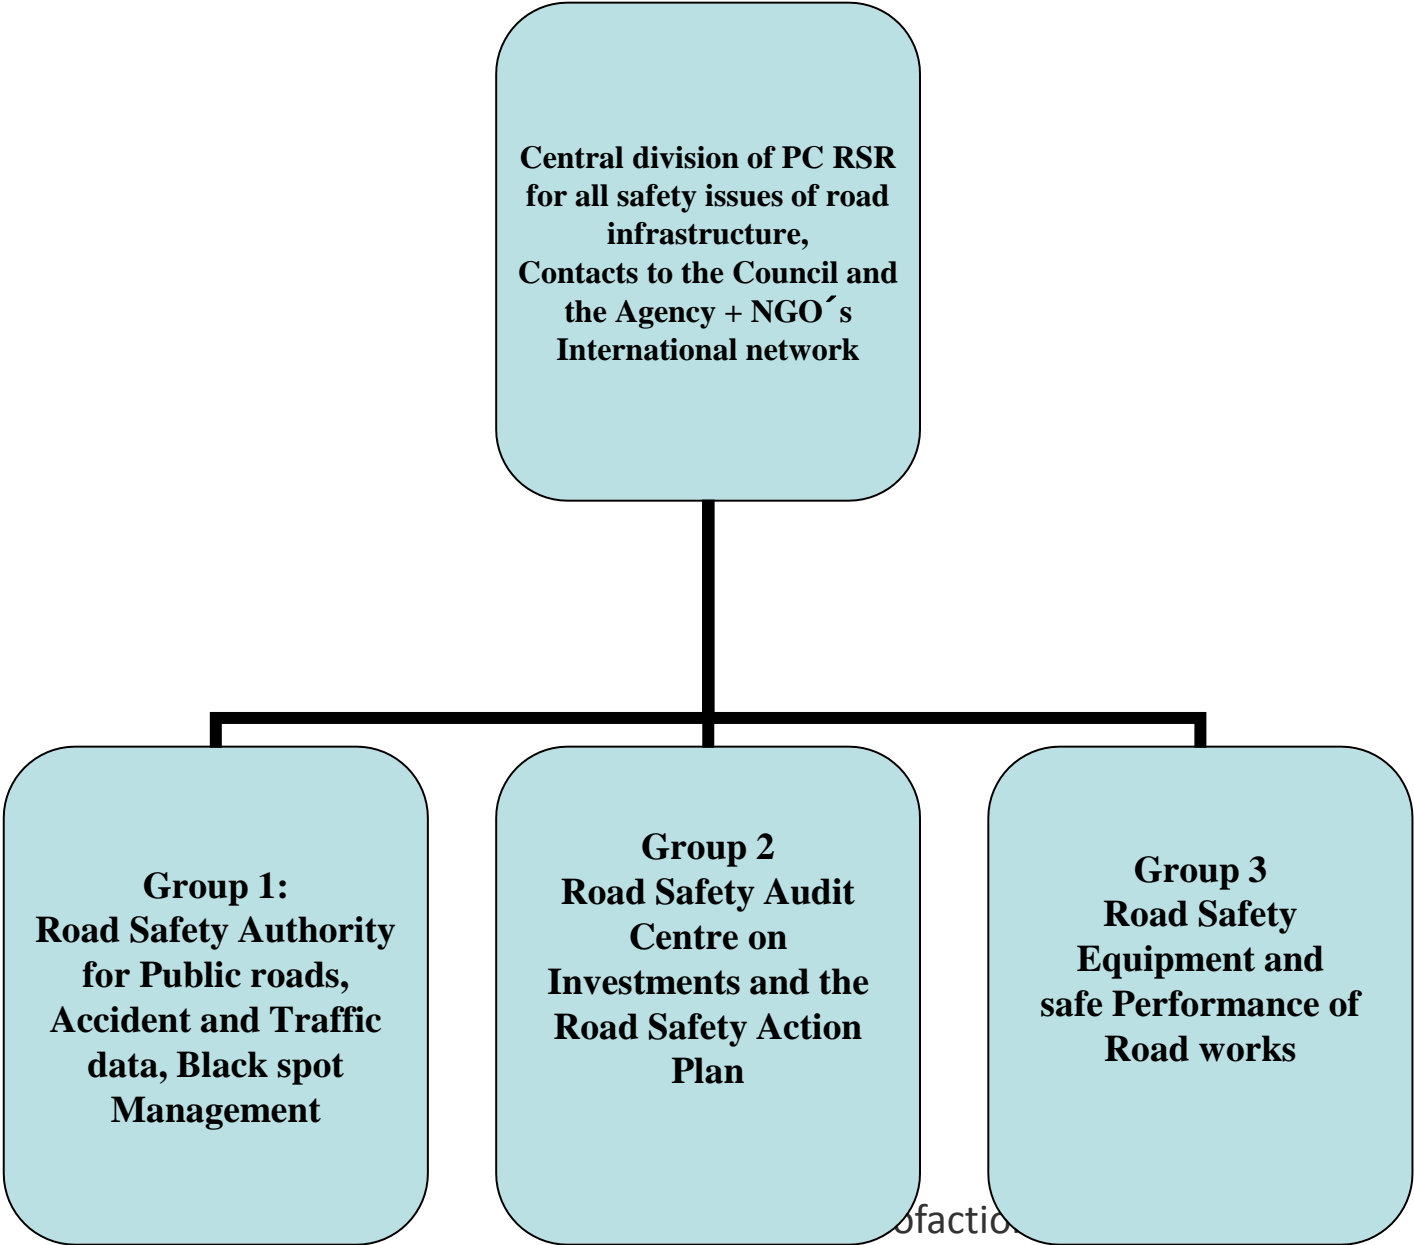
Central division of PC RSR for all safety issues of road infrastructure,
Contacts to the Council and the Agency + NGO´s
International network

Group 1:
Road Safety Authority for Public roads, Accident and Traffic data, Black spot Management

Group 2
Road Safety Audit Centre on Investments and the Road Safety Action Plan

Group 3
Road Safety Equipment and safe Performance of Road works

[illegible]ofactio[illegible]